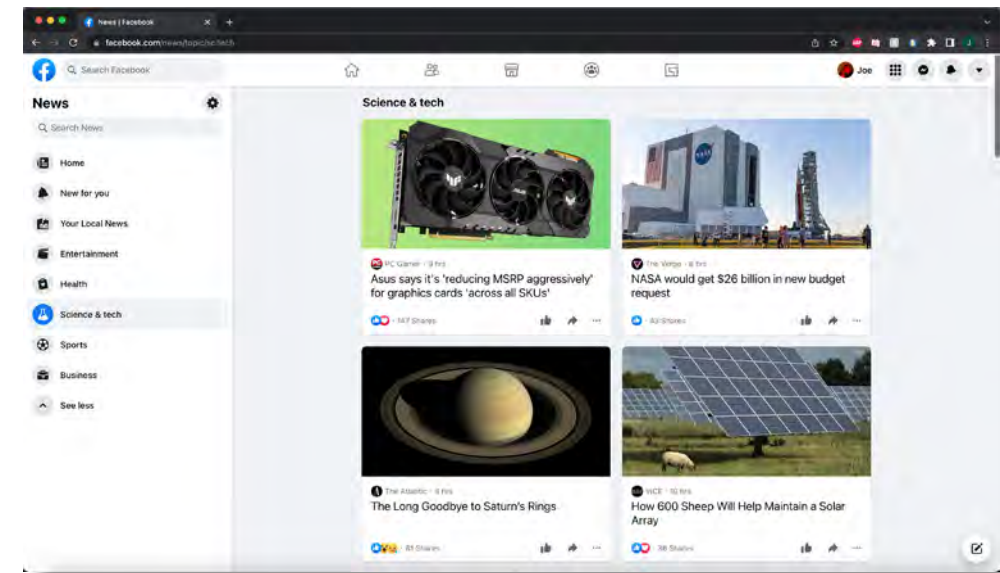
News | Facebook
facebook.com/news/topic/sc-tech
Search Facebook
Joe
News
Search News
Home
New for you
Your Local News
Entertainment
Health
Science & tech
Sports
Business
See less
Science & tech
PC Gamer · 9 hrs
Asus says it's 'reducing MSRP aggressively' for graphics cards 'across all SKUs'
147 Shares
The Verge · 8 hrs
NASA would get $26 billion in new budget request
83 Shares
The Atlantic · 8 hrs
The Long Goodbye to Saturn's Rings
81 Shares
VICE · 10 hrs
How 600 Sheep Will Help Maintain a Solar Array
38 Shares